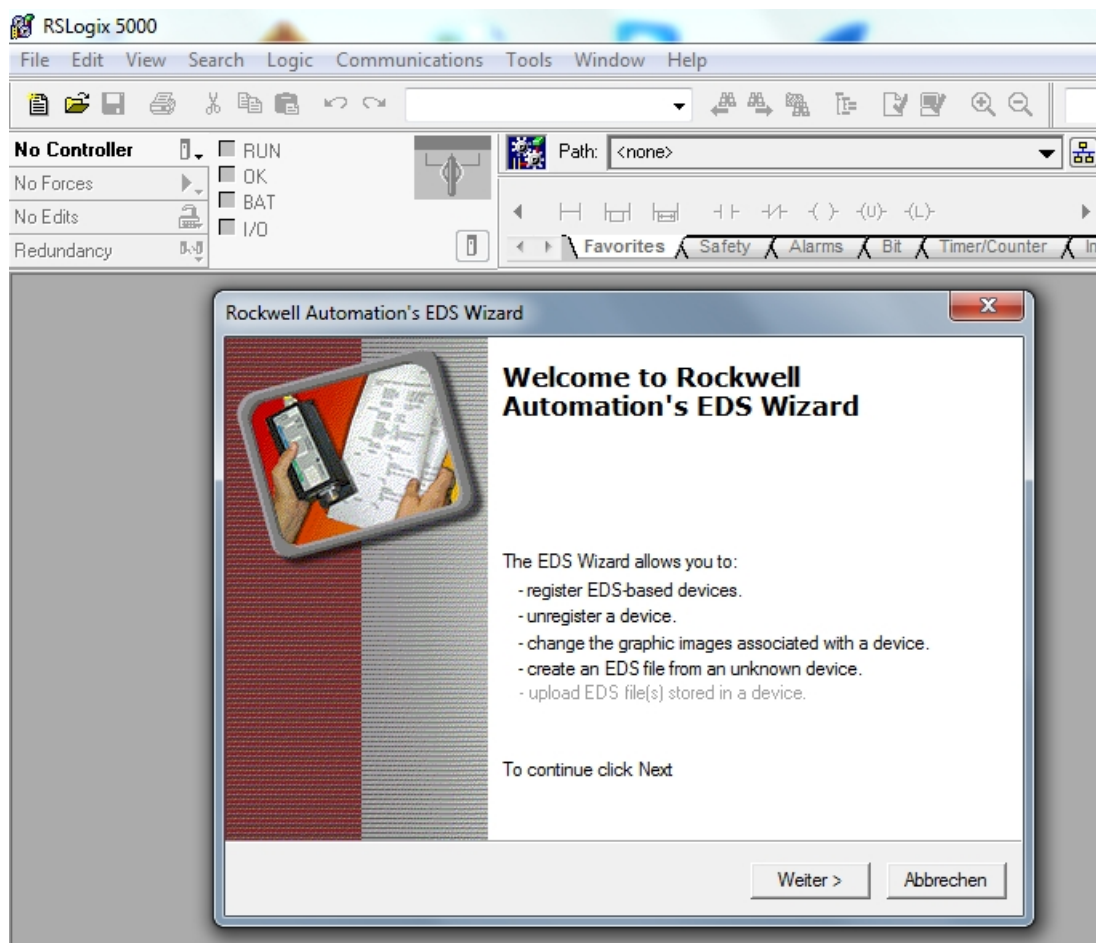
RSLogix 5000

File Edit View Search Logic Communications Tools Window Help

No Controller
No Forces
No Edits
Redundancy

RUN
OK
BAT
I/O

Path: <none>

-(U)- -(L)-

Favorites Safety Alarms Bit Timer/Counter In

Rockwell Automation's EDS Wizard

Welcome to Rockwell Automation's EDS Wizard

The EDS Wizard allows you to:
- register EDS-based devices.
- unregister a device.
- change the graphic images associated with a device.
- create an EDS file from an unknown device.
- upload EDS file(s) stored in a device.

To continue click Next

Weiter >
Abbrechen